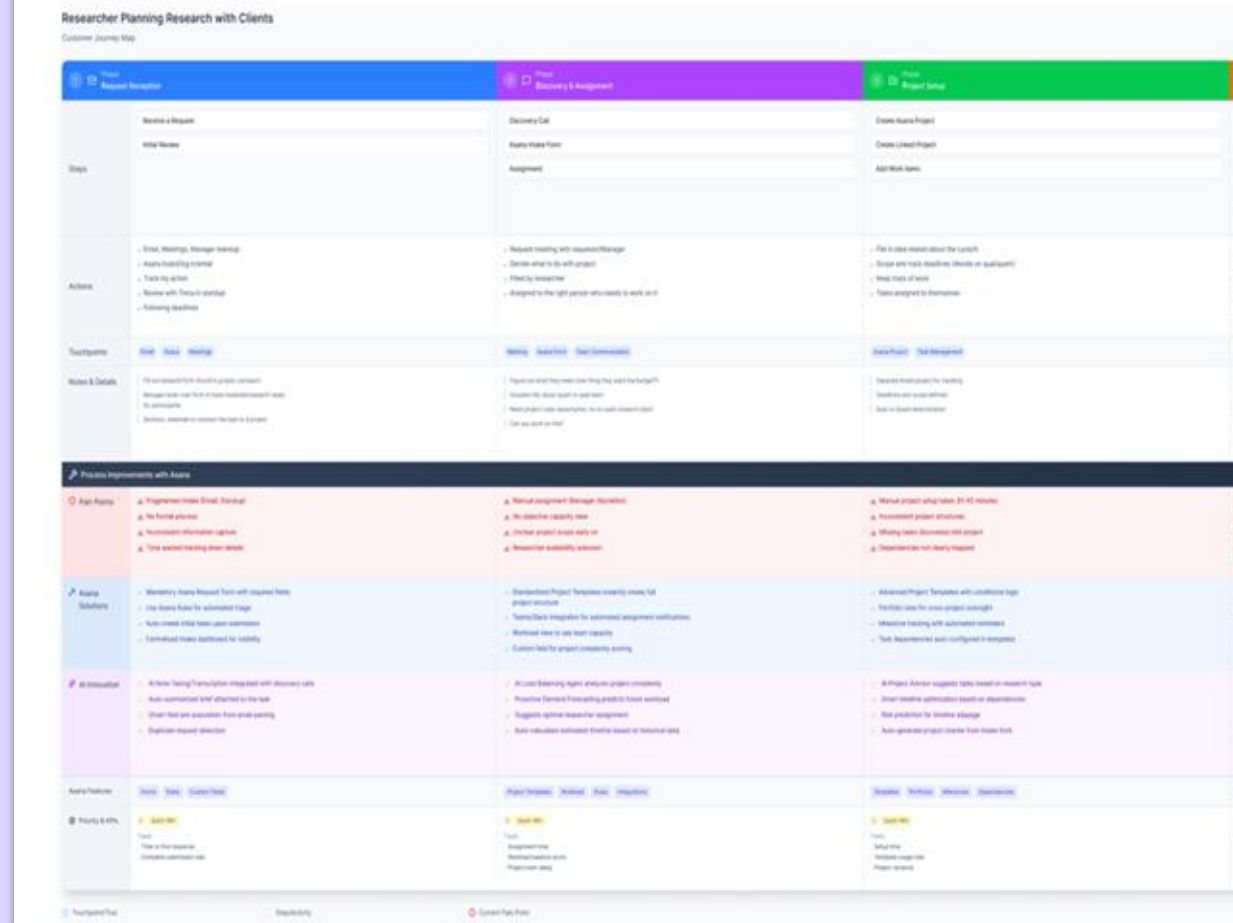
Researcher Planning Research with Clients

Customer Journey Map

1 Phase Request Reception

2 Phase Discovery & Assignment

3 Phase Project Setup

| | Request Reception | Discovery & Assignment | Project Setup |
|---|---|---|---|
| Steps | Receive a Request<br>Initial Review | Discovery Call<br>Asana Intake Form<br>Assignment | Create Asana Project<br>Create Linear Project<br>Add Work Items |
| Actions | Email, Meetings, Manager standup<br>Asana Inquiries (internal)<br>Track my action<br>Review with Team in standup<br>Following deadlines | Request meeting with requester/Manager<br>Decide what to do with project<br>Filled by researcher<br>Assigned to the right person who needs to work on it | File in data related about the project<br>Scope and track deadlines (decide on qual/quant)<br>Keep track of tools<br>Tasks assigned to themselves |
| Touchpoints | Email Slack Meetings | Meeting Asana Form Team Communication | Asana Project Task Management |
| Notes & Details | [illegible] | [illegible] | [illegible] |

Process Improvements with Asana

| | Request Reception | Discovery & Assignment | Project Setup |
|---|---|---|---|
| Pain Points | Fragmented Intake (Email, Standup)<br>No formal process<br>Inconsistent information capture<br>Time wasted tracking down details | Manual assignment (Manager discretion)<br>No objective capacity view<br>Unclear project scope early on<br>Researcher availability unknown | Manual project setup takes 30-45 minutes<br>Inconsistent project structures<br>Missing tasks discovered mid-project<br>Dependencies not clearly mapped |
| Asana Solutions | Mandatory Asana Request Form with required fields<br>Use Asana Rules for automated triage<br>Auto-create initial tasks upon submission<br>Centralized intake dashboard for visibility | Standardized Project Templates instantly create full project structure<br>Teams/Slack integration for automated assignment notifications<br>Workload view to see team capacity<br>Custom field for project complexity scoring | Advanced Project Templates with conditional logic<br>Portfolio view for cross-project oversight<br>Milestone tracking with automated reminders<br>Task dependencies auto-configured in templates |
| AI Innovation | AI Note-Taking/Transcription integrated with discovery calls<br>Auto-summarized brief attached to the task<br>Smart field pre-population from email parsing<br>Duplicate request detection | AI Load Balancing Agent analyzes project complexity<br>Proactive Demand Forecasting predicts future workload<br>Suggests optimal researcher assignment<br>Auto-calculates estimated timeline based on historical data | AI Project Advisor suggests tasks based on research type<br>Smart timeline optimization based on dependencies<br>Risk prediction for timeline slippage<br>Auto-generate project charter from intake form |
| Asana Features | Forms Rules Custom Fields | Project Templates Workload Rules Integrations | Timelines Portfolios Milestones Dependencies |
| Priority & KPIs | Quick Win<br>Track:<br>Time to first response<br>Complete submission rate | Quick Win<br>Track:<br>Assignment time<br>Workload balance score<br>Project start delay | Quick Win<br>Track:<br>Setup time<br>Template usage rate<br>Project variance |

Touchpoint Flow Step Activity Current Pain Point